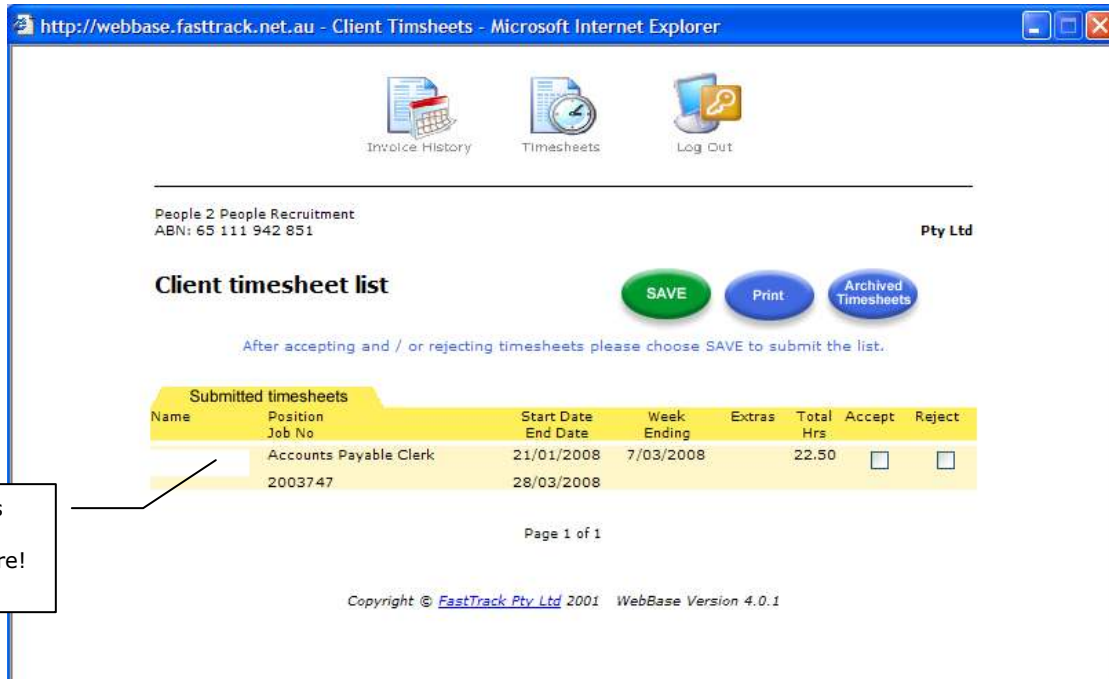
http://webbase.fasttrack.net.au - Client Timsheets - Microsoft Internet Explorer

Invoice History Timesheets Log Out

People 2 People Recruitment
ABN: 65 111 942 851

Pty Ltd

Client timesheet list

SAVE Print Archived Timesheets

After accepting and / or rejecting timesheets please choose SAVE to submit the list.

Submitted timesheets

| Name | Position<br>Job No | Start Date<br>End Date | Week Ending | Extras | Total Hrs | Accept | Reject |
|---|---|---|---|---|---|---|---|
| | Accounts Payable Clerk<br>2003747 | 21/01/2008<br>28/03/2008 | 7/03/2008 | | 22.50 | ☐ | ☐ |

s

re!

Page 1 of 1

Copyright © FastTrack Pty Ltd 2001 WebBase Version 4.0.1